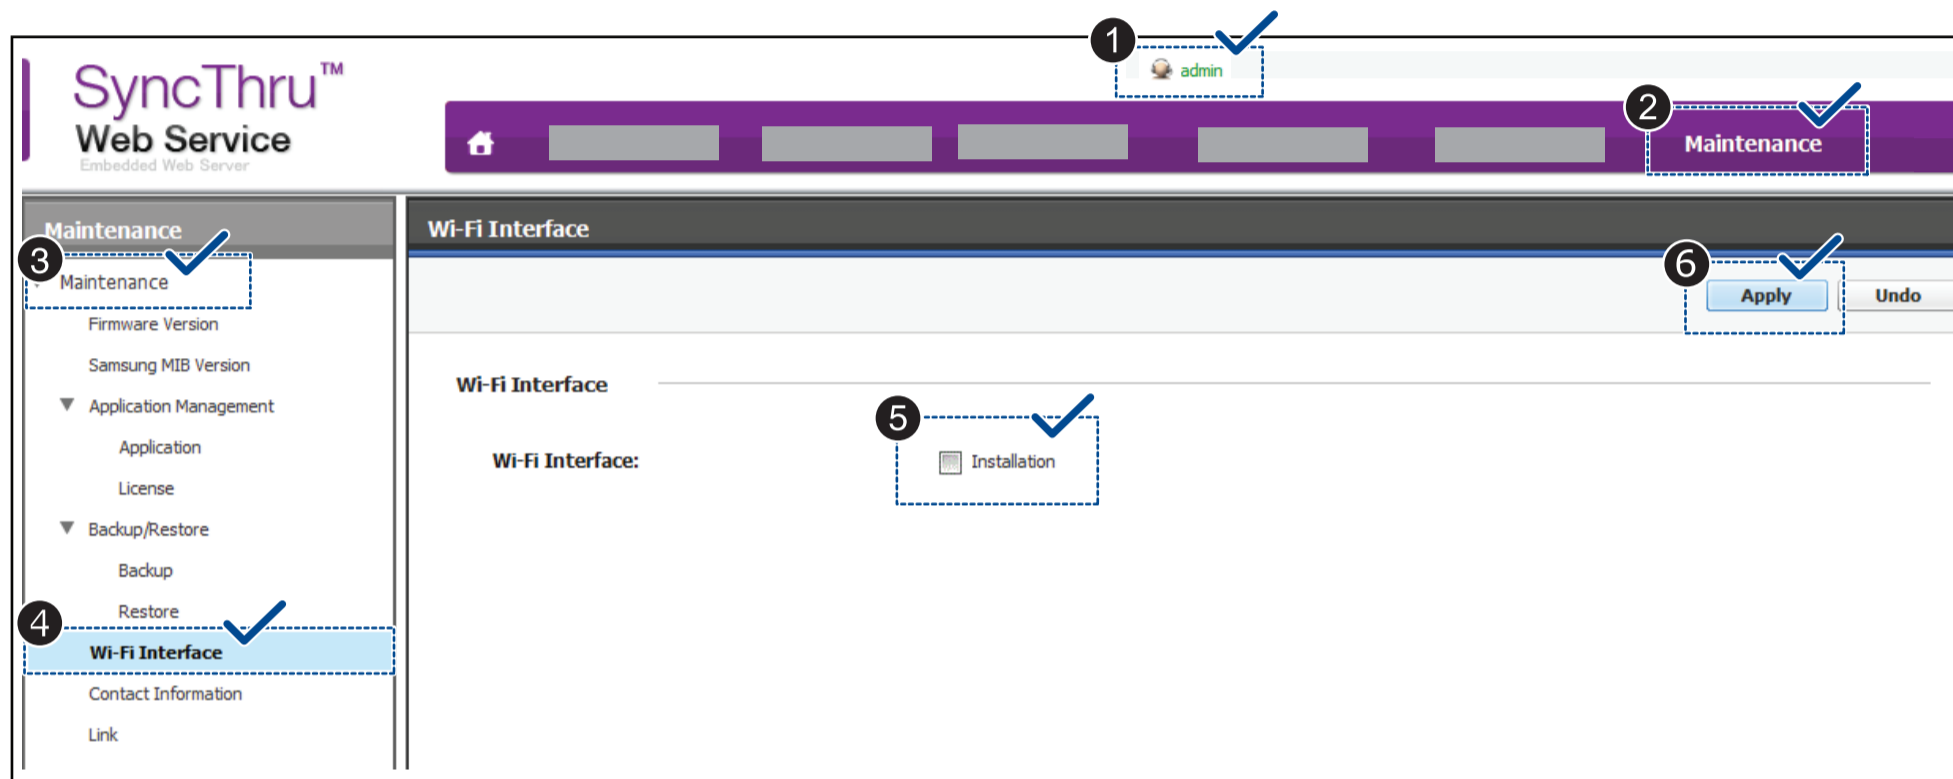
SyncThru™
Web Service
Embedded Web Server

1 admin

2 Maintenance

Maintenance
3 Maintenance
Firmware Version
Samsung MIB Version
▼ Application Management
Application
License
▼ Backup/Restore
Backup
Restore
4 Wi-Fi Interface
Contact Information
Link

Wi-Fi Interface

6 Apply Undo

Wi-Fi Interface

Wi-Fi Interface:

5 Installation